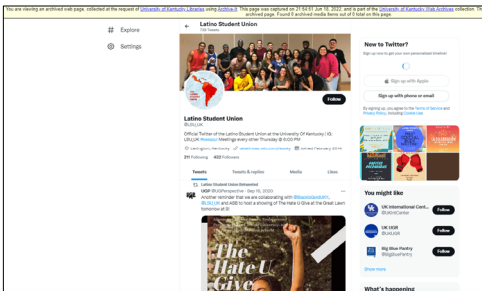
You are viewing an archived web page, collected at the request of University of Kentucky Libraries using Archive-It. This page was captured on 21:54:51 Jun 10, 2022, and is part of the University of Kentucky Web Archives collection. The archived page. Found 0 archived media items out of 0 total on this page.

# Explore

Settings

Latino Student Union
706 Tweets

Follow

Latino Student Union
@LSU_UK

Official Twitter of the Latino Student Union at the University Of Kentucky | IG: LSU_UK #wildcat Meetings every other Thursday @ 6:00 PM

Lexington, Kentucky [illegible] Joined February 2016

211 Following 632 Followers

Tweets Tweets & replies Media Likes

Latino Student Union Retweeted
UKSP @UKSPerspective · Sep 16, 2020
Another reminder that we are collaborating with @BlackAtUK, @LSU_UK and ASB to host a showing of The Hate U Give at the Great Lawn tomorrow at 8!

The Hate U Give

New to Twitter?
Sign up now to get your own personalized timeline!

Sign up with Apple

Sign up with phone or email

By signing up, you agree to the Terms of Service and Privacy Policy, including Cookie Use.

You might like

UK International Cent...
@UKIntlCenter
Follow

UK USR
@UKUSR
Follow

Big Blue Pantry
@BigBluePantry
Follow

Show more

What's happening